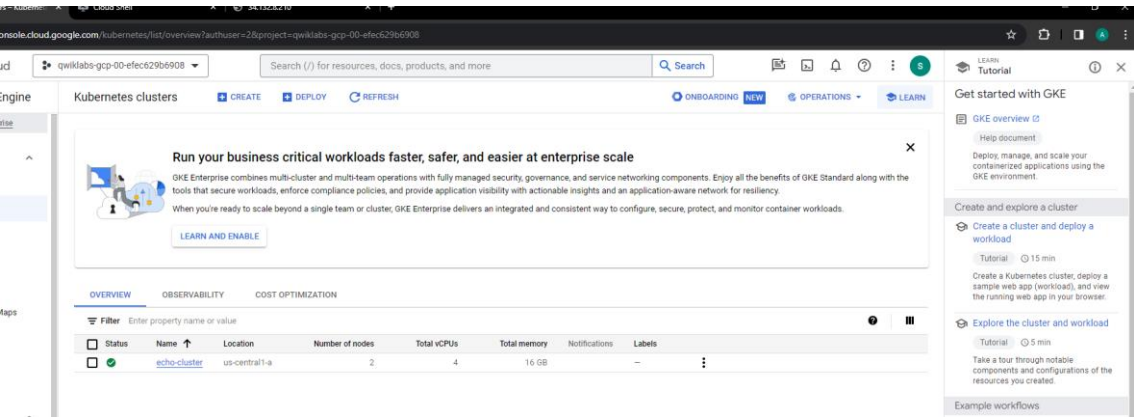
s – Kuberne | Cloud Shell | 34.132.8.210

onsole.cloud.google.com/kubernetes/list/overview?authuser=2&project=qwiklabs-gcp-00-efec629b6908

ud | qwiklabs-gcp-00-efec629b6908 | Search (/) for resources, docs, products, and more | Search | S

LEARN
Tutorial

Engine
rvise

Maps

Kubernetes clusters | CREATE | DEPLOY | REFRESH | ONBOARDING NEW | OPERATIONS | LEARN

Run your business critical workloads faster, safer, and easier at enterprise scale

GKE Enterprise combines multi-cluster and multi-team operations with fully managed security, governance, and service networking components. Enjoy all the benefits of GKE Standard along with the tools that secure workloads, enforce compliance policies, and provide application visibility with actionable insights and an application-aware network for resiliency.

When you're ready to scale beyond a single team or cluster, GKE Enterprise delivers an integrated and consistent way to configure, secure, protect, and monitor container workloads.

LEARN AND ENABLE

OVERVIEW | OBSERVABILITY | COST OPTIMIZATION

Filter | Enter property name or value

| | Status | Name ↑ | Location | Number of nodes | Total vCPUs | Total memory | Notifications | Labels |
|---|---|---|---|---|---|---|---|---|
| | | echo-cluster | us-central1-a | 2 | 4 | 16 GB | | – |

Get started with GKE

GKE overview
Help document
Deploy, manage, and scale your containerized applications using the GKE environment.

Create and explore a cluster

Create a cluster and deploy a workload
Tutorial 15 min
Create a Kubernetes cluster, deploy a sample web app (workload), and view the running web app in your browser.

Explore the cluster and workload
Tutorial 5 min
Take a tour through notable components and configurations of the resources you created.

Example workflows